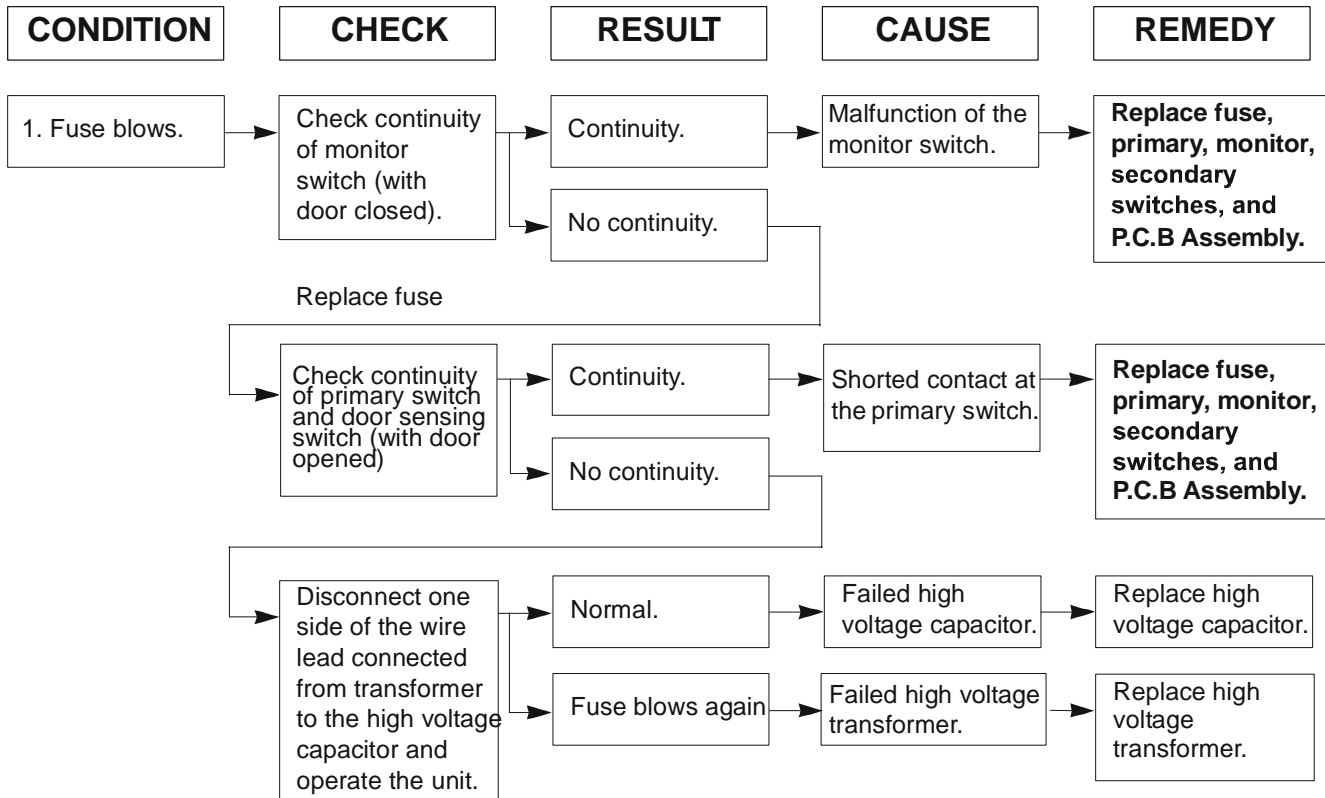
CONDITION

CHECK

RESULT

CAUSE

REMEDY

1. Fuse blows.

Check continuity of monitor switch (with door closed).

Continuity.

Malfunction of the monitor switch.

Replace fuse, primary, monitor, secondary switches, and P.C.B Assembly.

No continuity.

Replace fuse

Check continuity of primary switch and door sensing switch (with door opened)

Continuity.

Shorted contact at the primary switch.

Replace fuse, primary, monitor, secondary switches, and P.C.B Assembly.

No continuity.

Disconnect one side of the wire lead connected from transformer to the high voltage capacitor and operate the unit.

Normal.

Failed high voltage capacitor.

Replace high voltage capacitor.

Fuse blows again

Failed high voltage transformer.

Replace high voltage transformer.